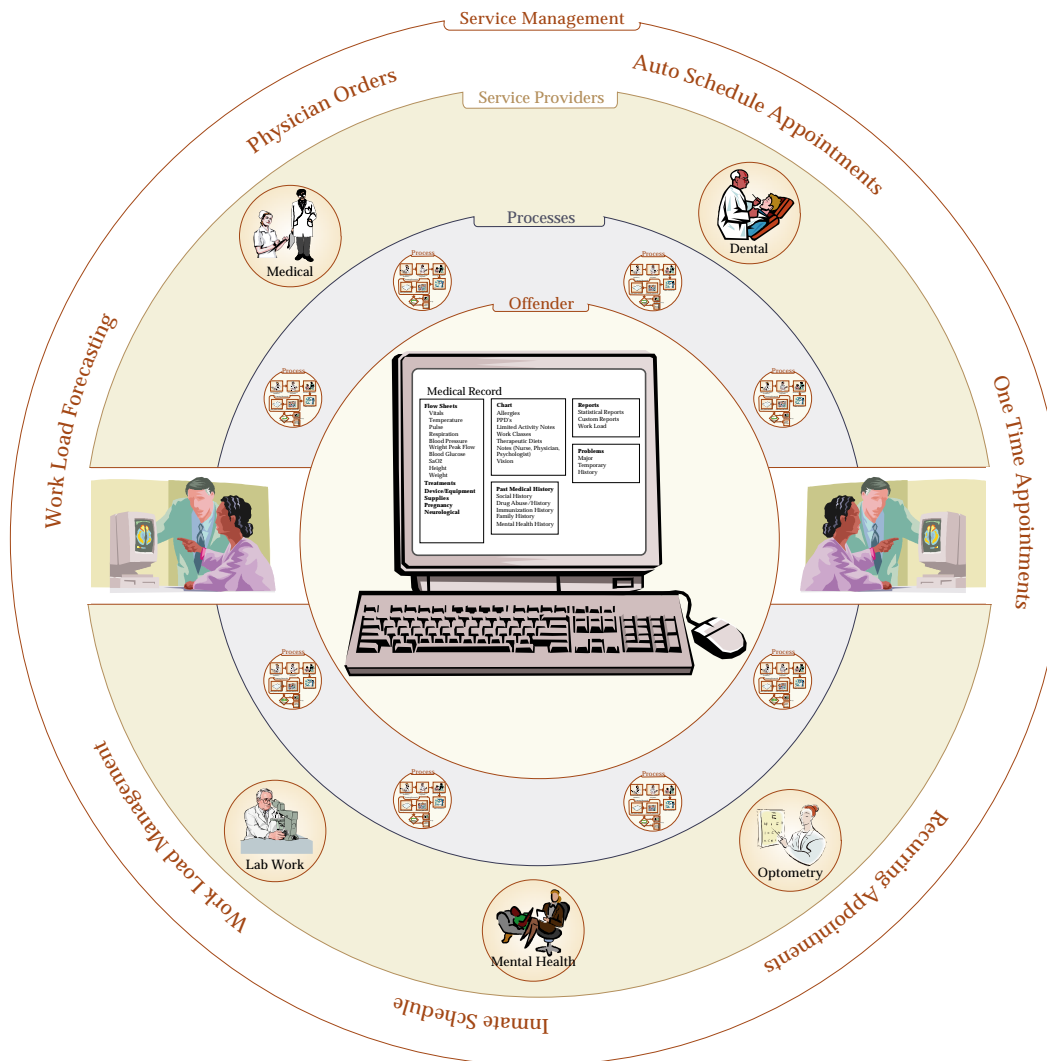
Service Management

Physician Orders

Auto Schedule Appointments

Service Providers

Work Load Forecasting

One Time Appointments

Processes

Offender

Medical

Dental

Process

Process

Process

Process

Medical Record

Flow Sheets
Vitals
Temperature
Pulse
Respiration
Blood Pressure
Wright Peak Flow
Blood Glucose
SaO2
Height
Weight
Treatments
Device/Equipment
Supplies
Pregnancy
Neurological

Chart
Allergies
PPD's
Limited Activity Notes
Work Classes
Therapeutic Diets
Notes (Nurse, Physician, Psychologist)
Vision

Reports
Statistical Reports
Custom Reports
Work Load

Problems
Major
Temporary
History

Past Medical History
Social History
Drug Abuse /History
Immunization History
Family History
Mental Health History

Process

Process

Process

Process

Work Load Management

Recurring Appointments

Lab Work

Optometry

Mental Health

Inmate Schedule